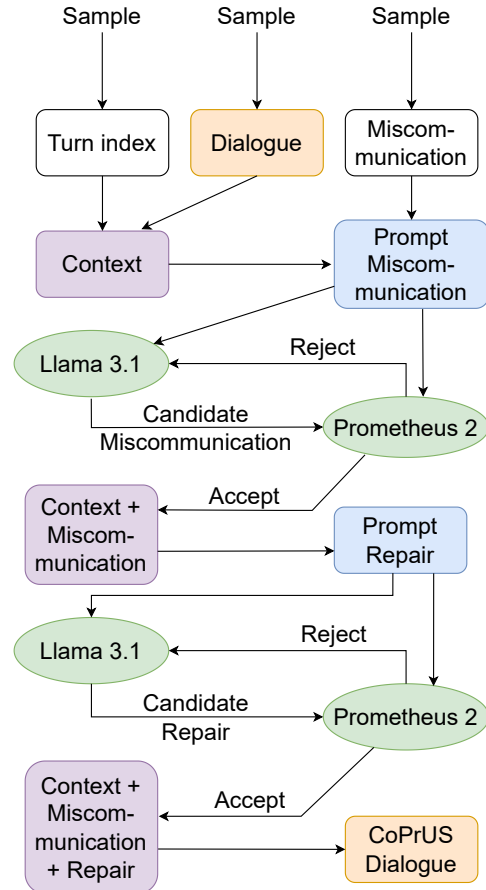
Sample

Sample

Sample

Turn index

Dialogue

Miscommunication

Context

Prompt Miscommunication

Llama 3.1

Reject

Candidate Miscommunication

Prometheus 2

Accept

Context + Miscommunication

Prompt Repair

Llama 3.1

Reject

Candidate Repair

Prometheus 2

Accept

Context + Miscommunication + Repair

CoPrUS Dialogue